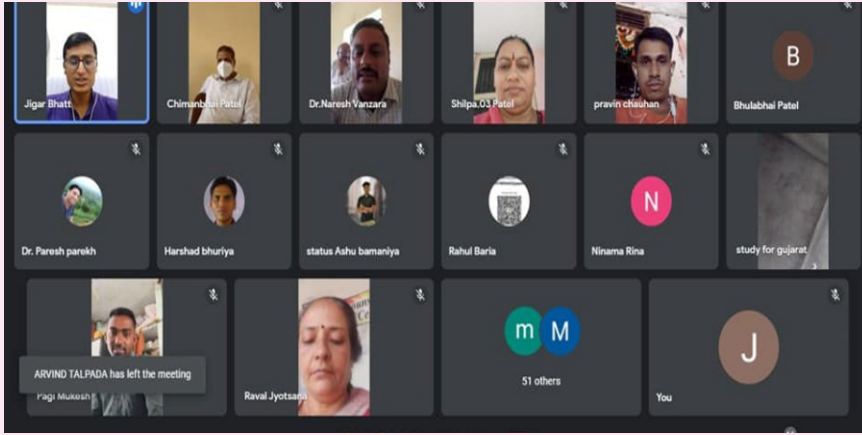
Jigar Bhatt

Chimanbhai Patel

Dr.Naresh Vanzara

Shilpa.03 Patel

pravin chauhan

B

Bhulabhai Patel

Dr. Paresh parekh

Harshad bhuriya

status Ashu bamaniya

Rahul Baria

N

Ninama Rina

study for gujarat

ARVIND TALPADA has left the meeting

Pagi Mukesh

Raval Jyotsana

m M

51 others

J

You